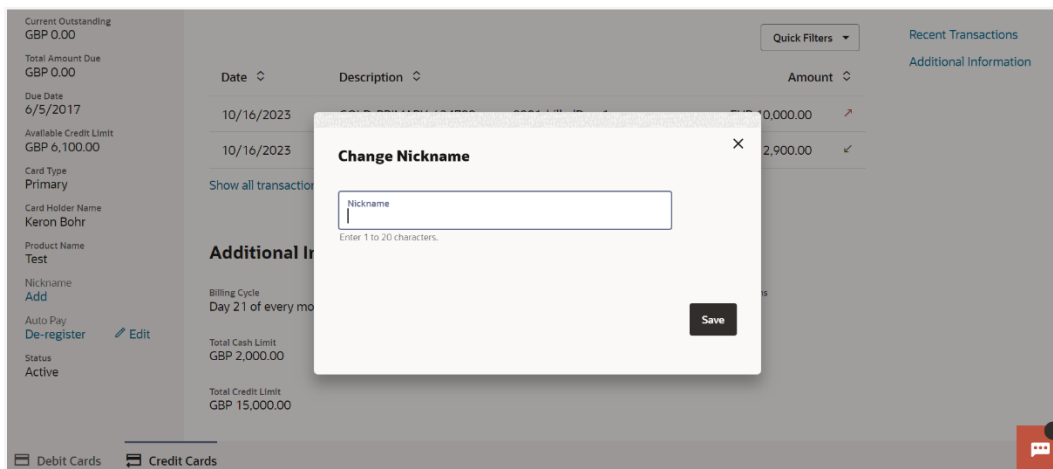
Current Outstanding
GBP 0.00

Total Amount Due
GBP 0.00

Due Date
6/5/2017

Available Credit Limit
GBP 6,100.00

Card Type
Primary

Card Holder Name
Keron Bohr

Product Name
Test

Nickname
Add

Auto Pay
De-register Edit

Status
Active

Quick Filters

Recent Transactions

Additional Information

| Date | Description | Amount |
|---|---|---|
| 10/16/2023 | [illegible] | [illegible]0,000.00 |
| 10/16/2023 | | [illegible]2,900.00 |

Show all transactio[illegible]

Additional In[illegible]

Billing Cycle
Day 21 of every mo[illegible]

Total Cash Limit
GBP 2,000.00

Total Credit Limit
GBP 15,000.00

Change Nickname

Nickname

Enter 1 to 20 characters.

Save

Debit Cards Credit Cards